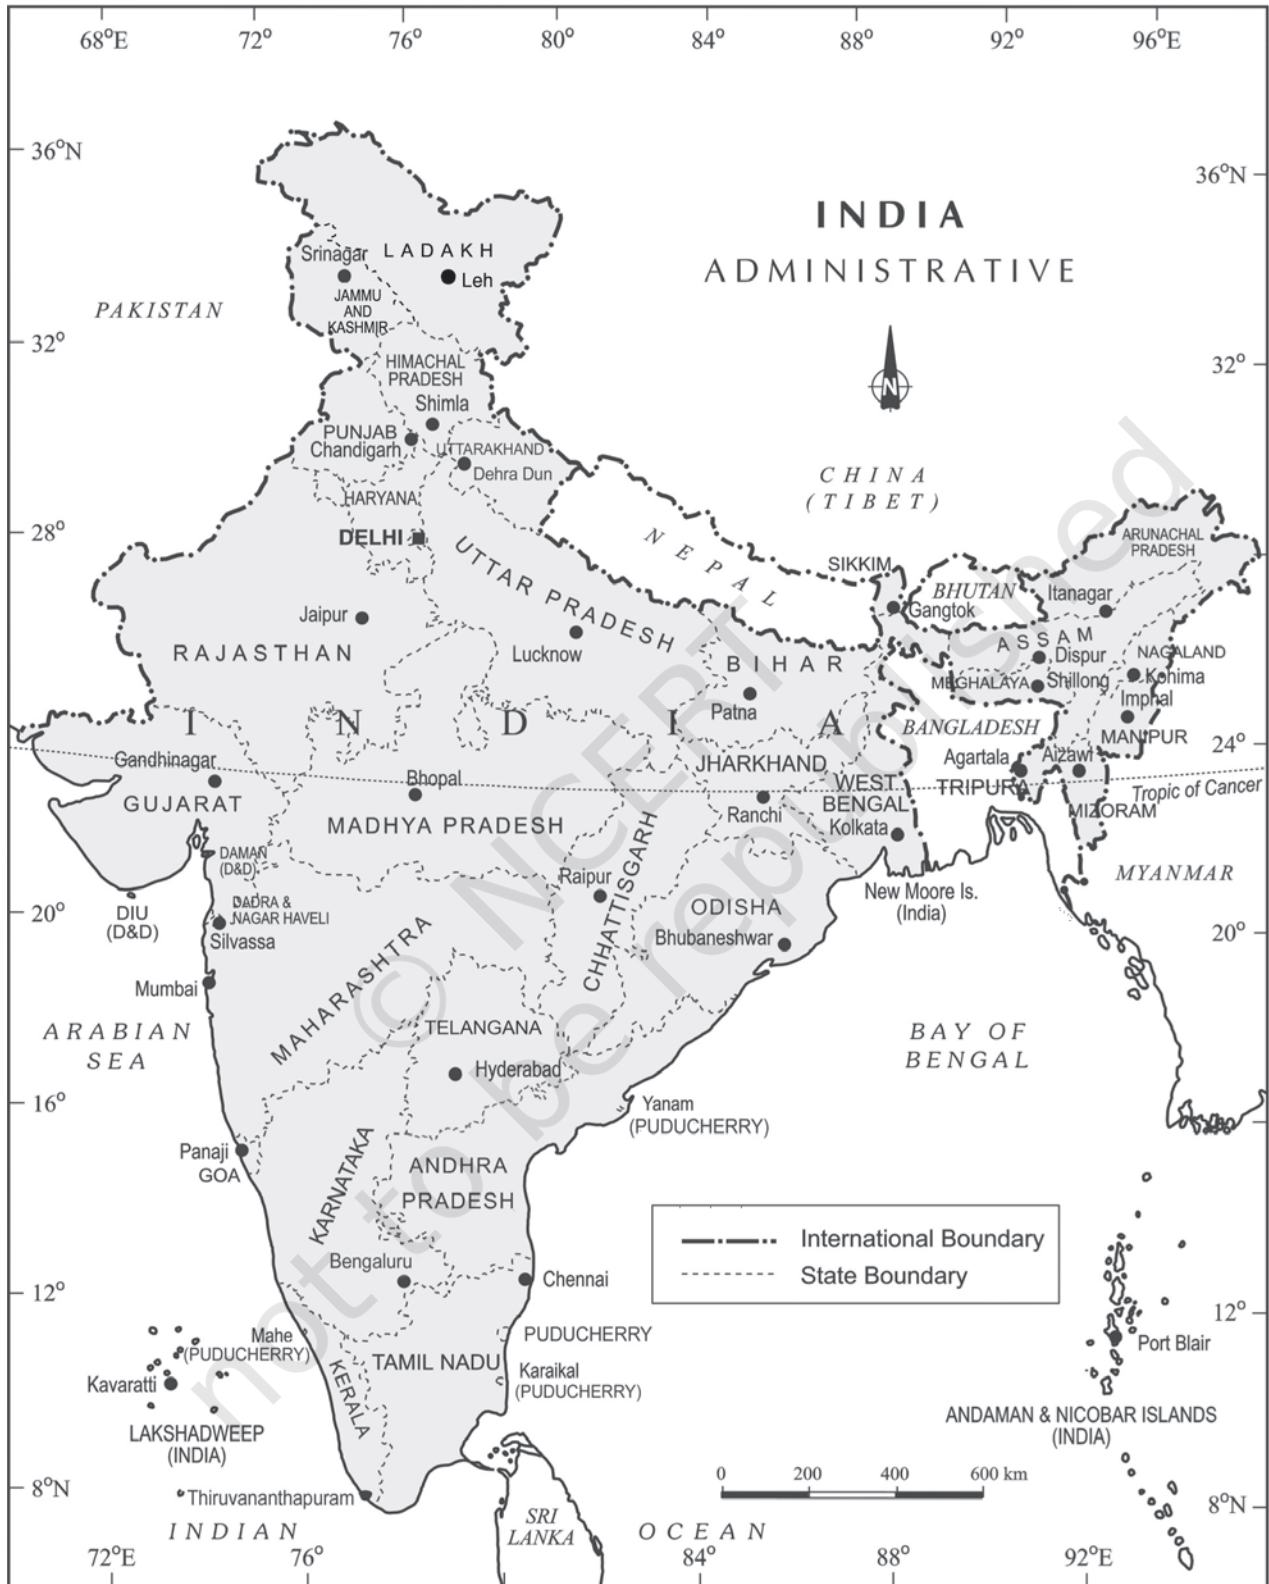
68°E 72° 76° 80° 84° 88° 92° 96°E

36°N 36°N

INDIA
ADMINISTRATIVE

N

Srinagar LADAKH
Leh
JAMMU AND KASHMIR
PAKISTAN
32° 32°
HIMACHAL PRADESH
Shimla
PUNJAB
Chandigarh
UTTARAKHAND
Dehra Dun
HARYANA
CHINA (TIBET)
28°
DELHI
UTTAR PRADESH
NEPAL
SIKKIM
ARUNACHAL PRADESH
Jaipur
Gangtok
BHUTAN
Itanagar
Lucknow
ASSAM
Dispur
NAGALAND
RAJASTHAN
BIHAR
MEGHALAYA
Shillong
Kohima
Imphal
I N D I A
Patna
BANGLADESH
MANIPUR
24°
Gandhinagar
JHARKHAND
Agartala
Aizawl
Bhopal
WEST BENGAL
TRIPURA
Tropic of Cancer
GUJARAT
Ranchi
MIZORAM
MADHYA PRADESH
Kolkata
DAMAN (D&D)
CHHATTISGARH
MYANMAR
Raipur
New Moore Is. (India)
20°
DADRA & NAGAR HAVELI
ODISHA
DIU (D&D)
Silvassa
Bhubaneshwar
20°
MAHARASHTRA
Mumbai
ARABIAN SEA
TELANGANA
BAY OF BENGAL
Hyderabad
16°
Yanam (PUDUCHERRY)
Panaji
GOA
ANDHRA PRADESH
KARNATAKA
International Boundary
State Boundary
Bengaluru
Chennai
12° 12°
Mahe (PUDUCHERRY)
PUDUCHERRY
Port Blair
TAMIL NADU
Kavaratti
Karaikal (PUDUCHERRY)
KERALA
LAKSHADWEEP (INDIA)
ANDAMAN & NICOBAR ISLANDS (INDIA)
0 200 400 600 km
8°N
Thiruvananthapuram
8°N
INDIAN
SRI LANKA
OCEAN
72°E 76° 84° 88° 92°E

© NCERT not to be republished